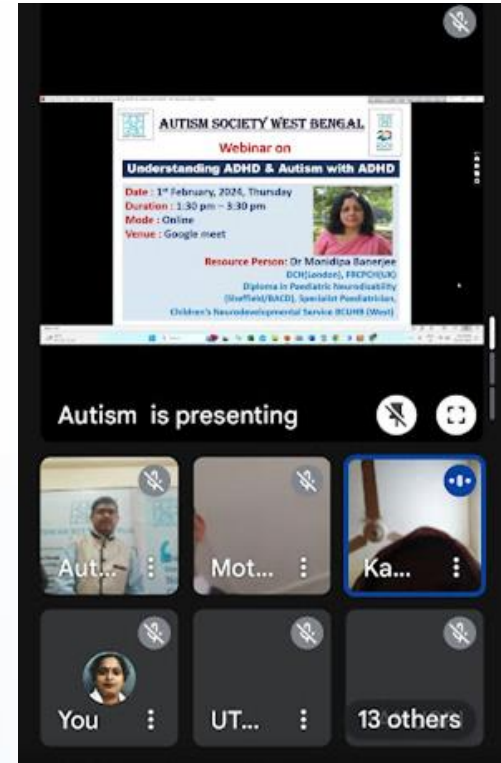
AUTISM SOCIETY WEST BENGAL

Webinar on

Understanding ADHD & Autism with ADHD

Date : 1st February, 2024, Thursday
Duration : 1:30 pm – 3:30 pm
Mode : Online
Venue : Google meet

Resource Person: Dr Monidipa Banerjee
DCH(London), FRCPCH(UK)
Diploma in Paediatric Neurodisability (Sheffield/BACD), Specialist Paediatrician, Children's Neurodevelopmental Service BCUHB (West)

Autism is presenting

Aut...

Mot...

Ka...

You

UT...

13 others